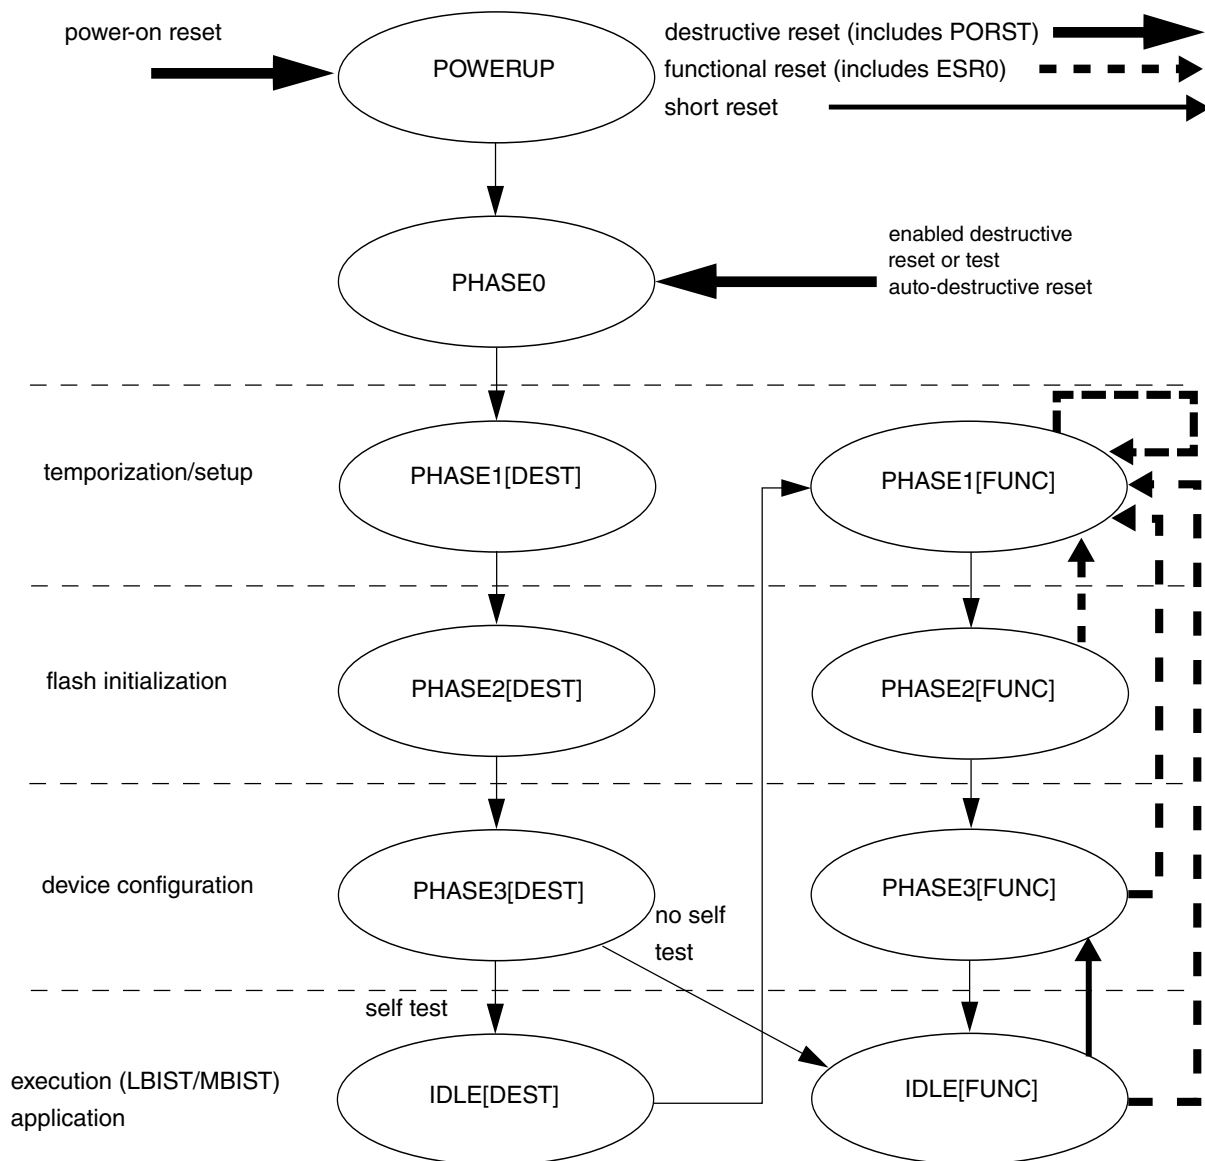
power-on reset

POWERUP

destructive reset (includes PORST)
functional reset (includes ESR0)
short reset

PHASE0

enabled destructive reset or test auto-destructive reset

temporization/setup

PHASE1[DEST]

PHASE1[FUNC]

flash initialization

PHASE2[DEST]

PHASE2[FUNC]

device configuration

PHASE3[DEST]

no self test

PHASE3[FUNC]

self test

execution (LBIST/MBIST) application

IDLE[DEST]

IDLE[FUNC]